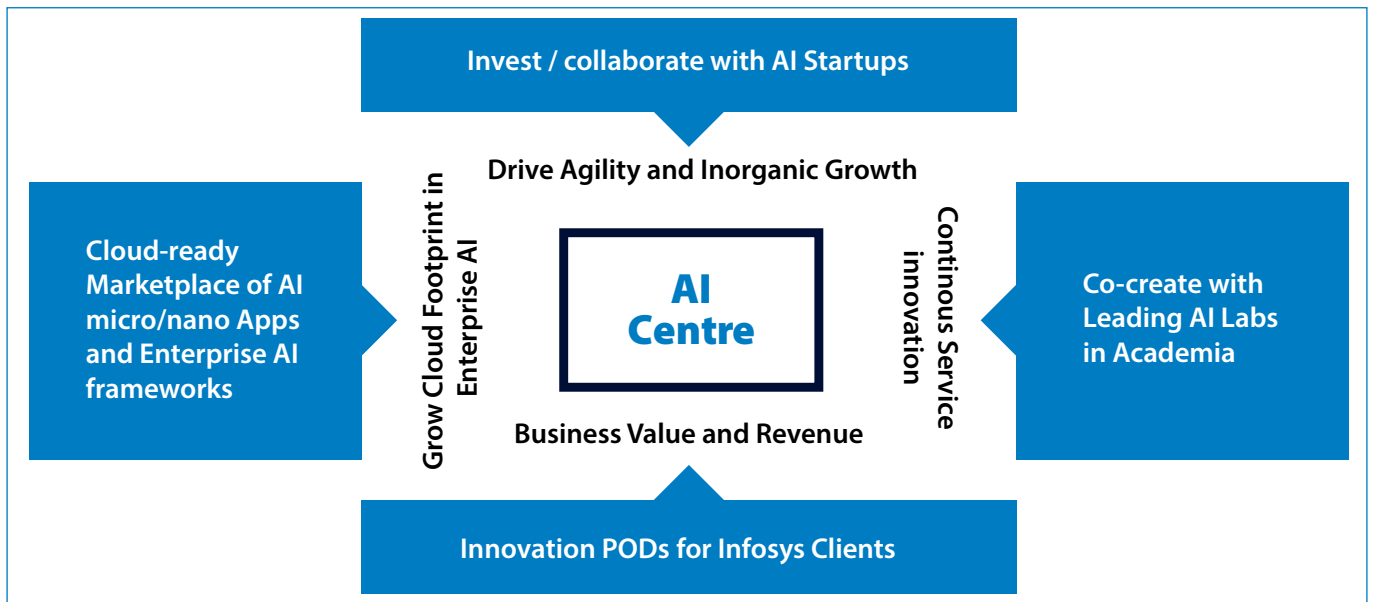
Invest / collaborate with AI Startups

Drive Agility and Inorganic Growth

Cloud-ready Marketplace of AI micro/nano Apps and Enterprise AI frameworks

Grow Cloud Footprint in Enterprise AI

AI Centre

Continous Service innovation

Co-create with Leading AI Labs in Academia

Business Value and Revenue

Innovation PODs for Infosys Clients